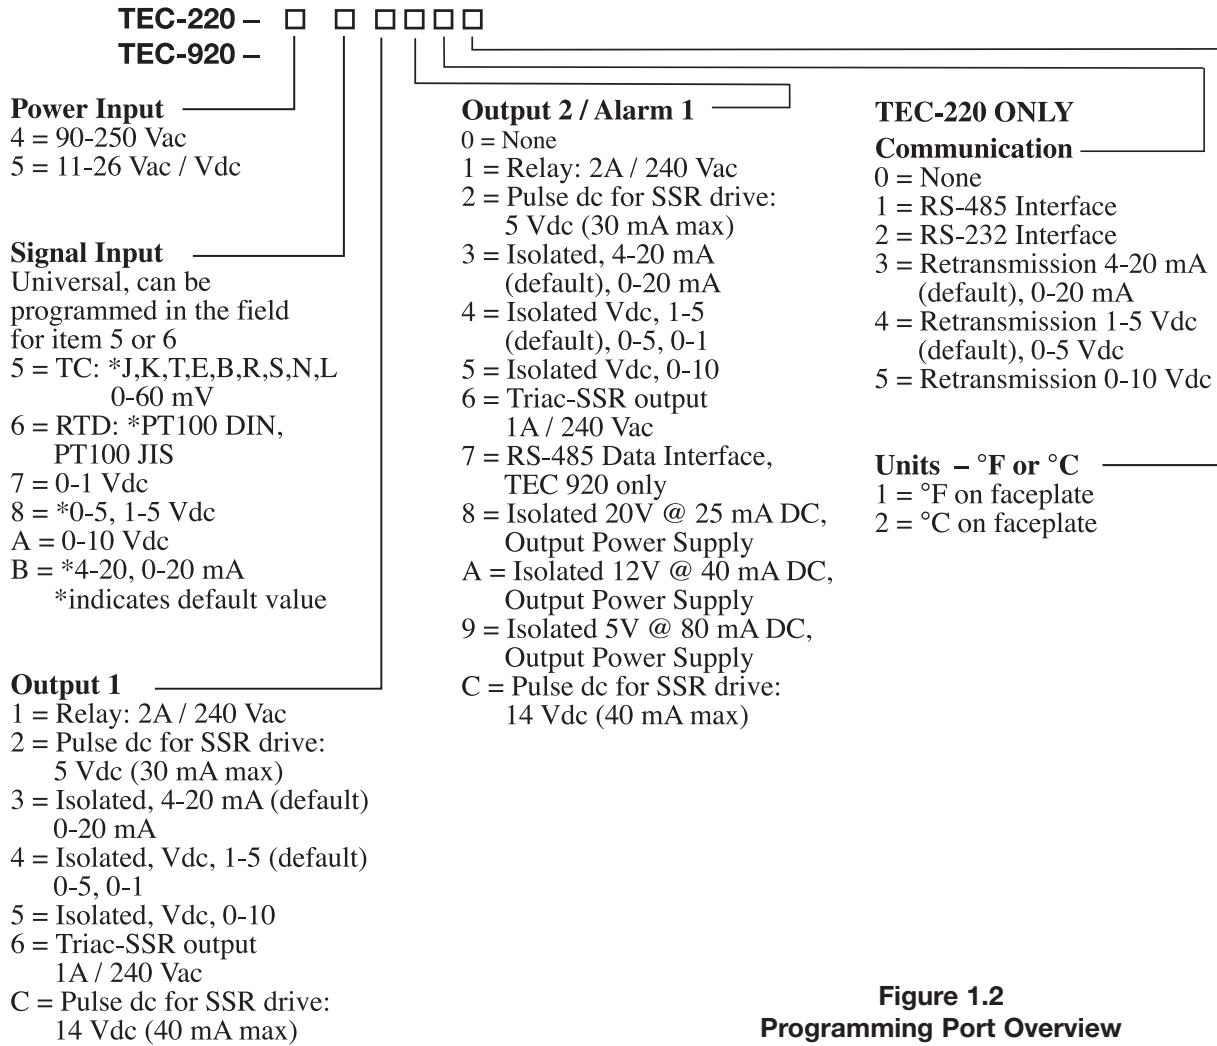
TEC-220 – □ □ □□□□
TEC-920 –

Power Input
4 = 90-250 Vac
5 = 11-26 Vac / Vdc

Signal Input
Universal, can be programmed in the field for item 5 or 6
5 = TC: *J,K,T,E,B,R,S,N,L 0-60 mV
6 = RTD: *PT100 DIN, PT100 JIS
7 = 0-1 Vdc
8 = *0-5, 1-5 Vdc
A = 0-10 Vdc
B = *4-20, 0-20 mA
*indicates default value

Output 1
1 = Relay: 2A / 240 Vac
2 = Pulse dc for SSR drive: 5 Vdc (30 mA max)
3 = Isolated, 4-20 mA (default) 0-20 mA
4 = Isolated, Vdc, 1-5 (default) 0-5, 0-1
5 = Isolated, Vdc, 0-10
6 = Triac-SSR output 1A / 240 Vac
C = Pulse dc for SSR drive: 14 Vdc (40 mA max)

Output 2 / Alarm 1
0 = None
1 = Relay: 2A / 240 Vac
2 = Pulse dc for SSR drive: 5 Vdc (30 mA max)
3 = Isolated, 4-20 mA (default), 0-20 mA
4 = Isolated Vdc, 1-5 (default), 0-5, 0-1
5 = Isolated Vdc, 0-10
6 = Triac-SSR output 1A / 240 Vac
7 = RS-485 Data Interface, TEC 920 only
8 = Isolated 20V @ 25 mA DC, Output Power Supply
A = Isolated 12V @ 40 mA DC, Output Power Supply
9 = Isolated 5V @ 80 mA DC, Output Power Supply
C = Pulse dc for SSR drive: 14 Vdc (40 mA max)

TEC-220 ONLY
Communication
0 = None
1 = RS-485 Interface
2 = RS-232 Interface
3 = Retransmission 4-20 mA (default), 0-20 mA
4 = Retransmission 1-5 Vdc (default), 0-5 Vdc
5 = Retransmission 0-10 Vdc

Units – °F or °C
1 = °F on faceplate
2 = °C on faceplate

Figure 1.2
Programming Port Overview